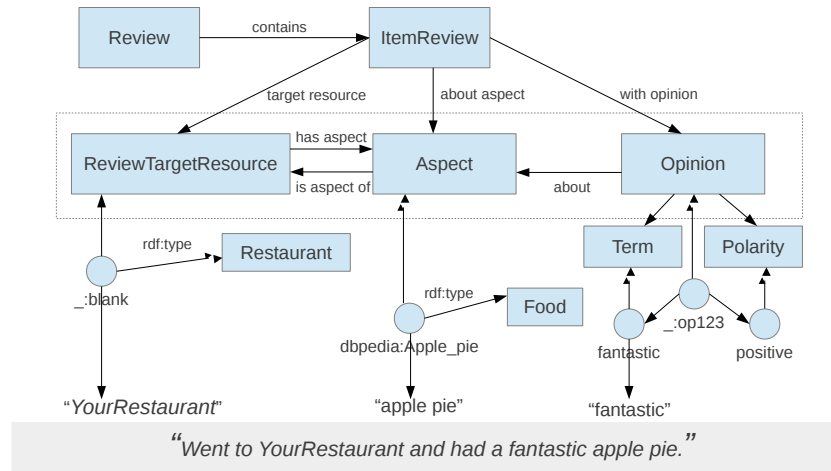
Review
contains
ItemReview
target resource
about aspect
with opinion
has aspect
ReviewTargetResource
Aspect
Opinion
is aspect of
about
rdf:type
Restaurant
Term
Polarity
_:blank
rdf:type
Food
_:op123
dbpedia:Apple_pie
fantastic
positive
"YourRestaurant"
"apple pie"
"fantastic"
"Went to YourRestaurant and had a fantastic apple pie."